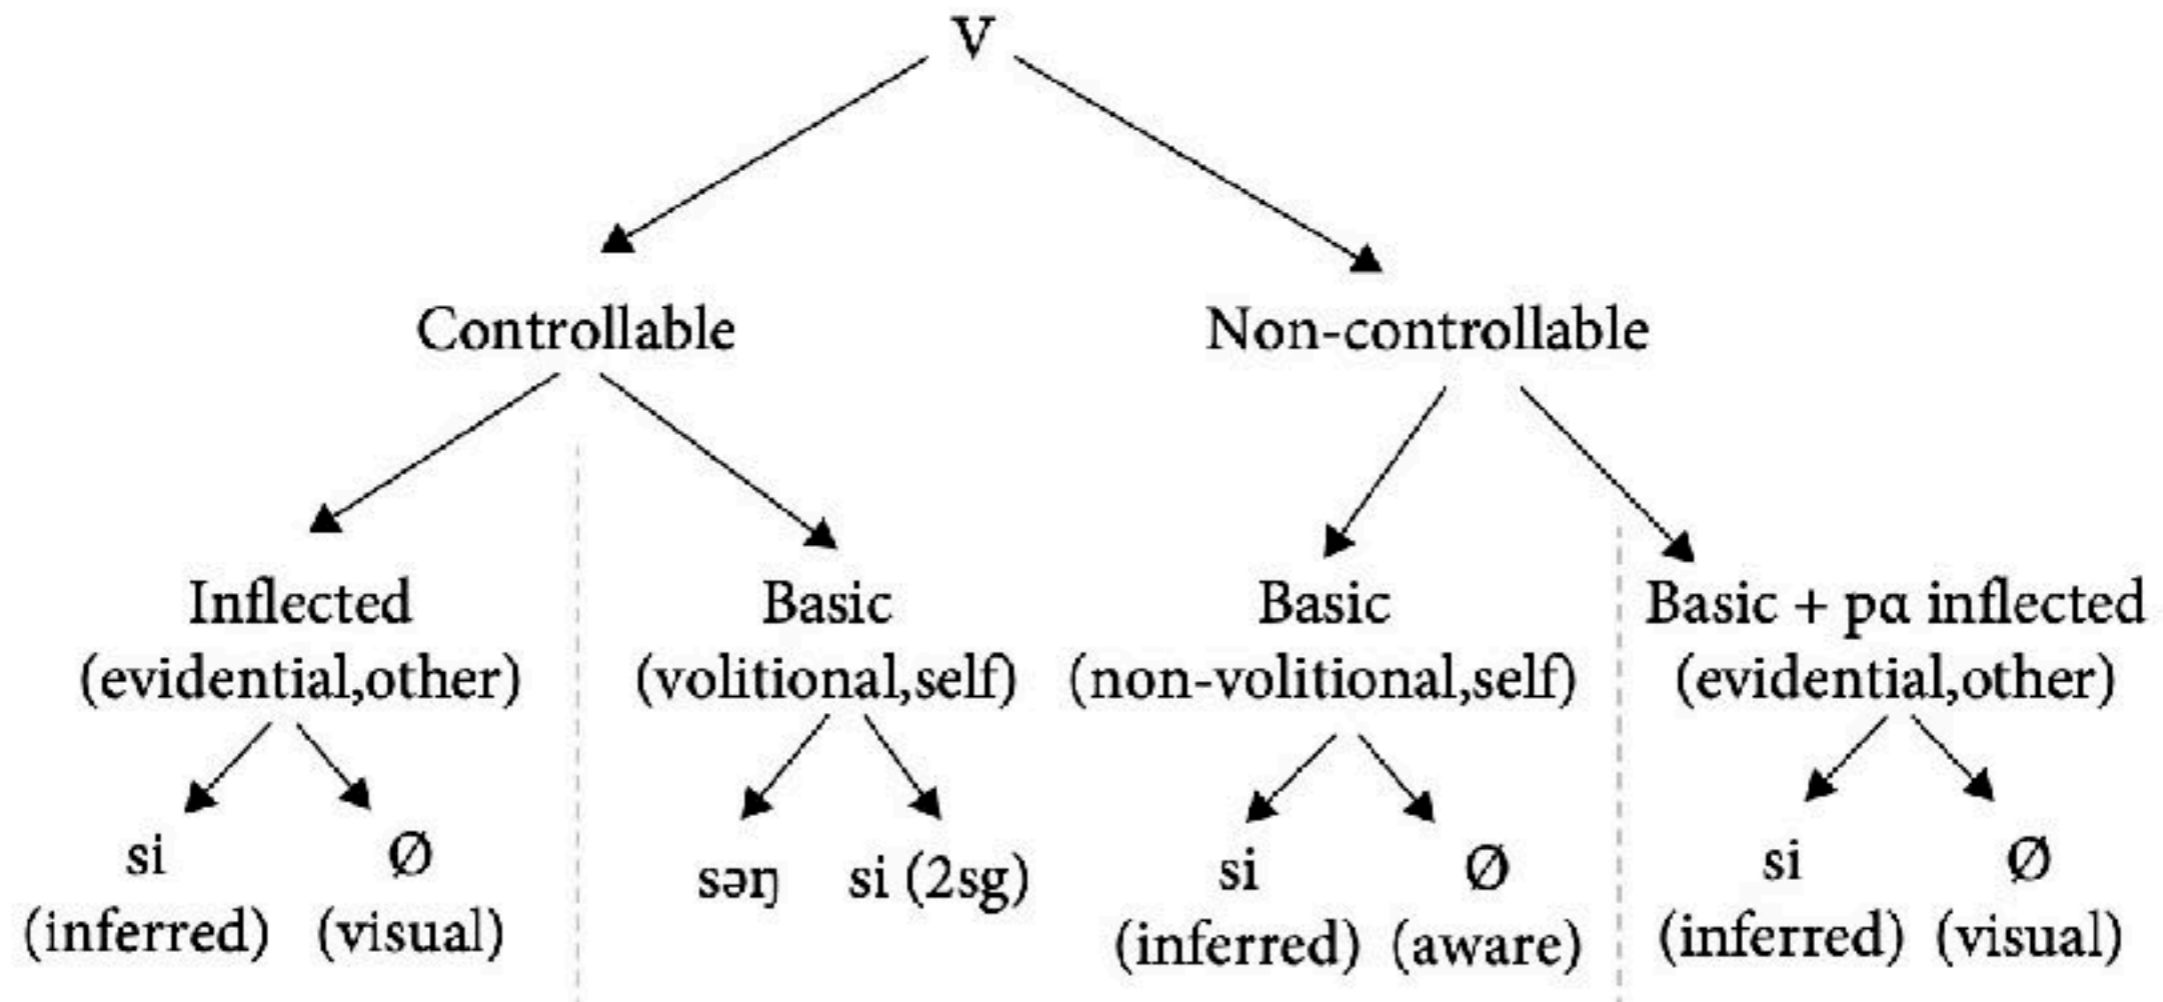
V

Controllable

Non-controllable

Inflected (evidential,other)

si (inferred)

Ø (visual)

Basic (volitional,self)

səŋ

si (2sg)

Basic (non-volitional,self)

si (inferred)

Ø (aware)

Basic + pα inflected (evidential,other)

si (inferred)

Ø (visual)